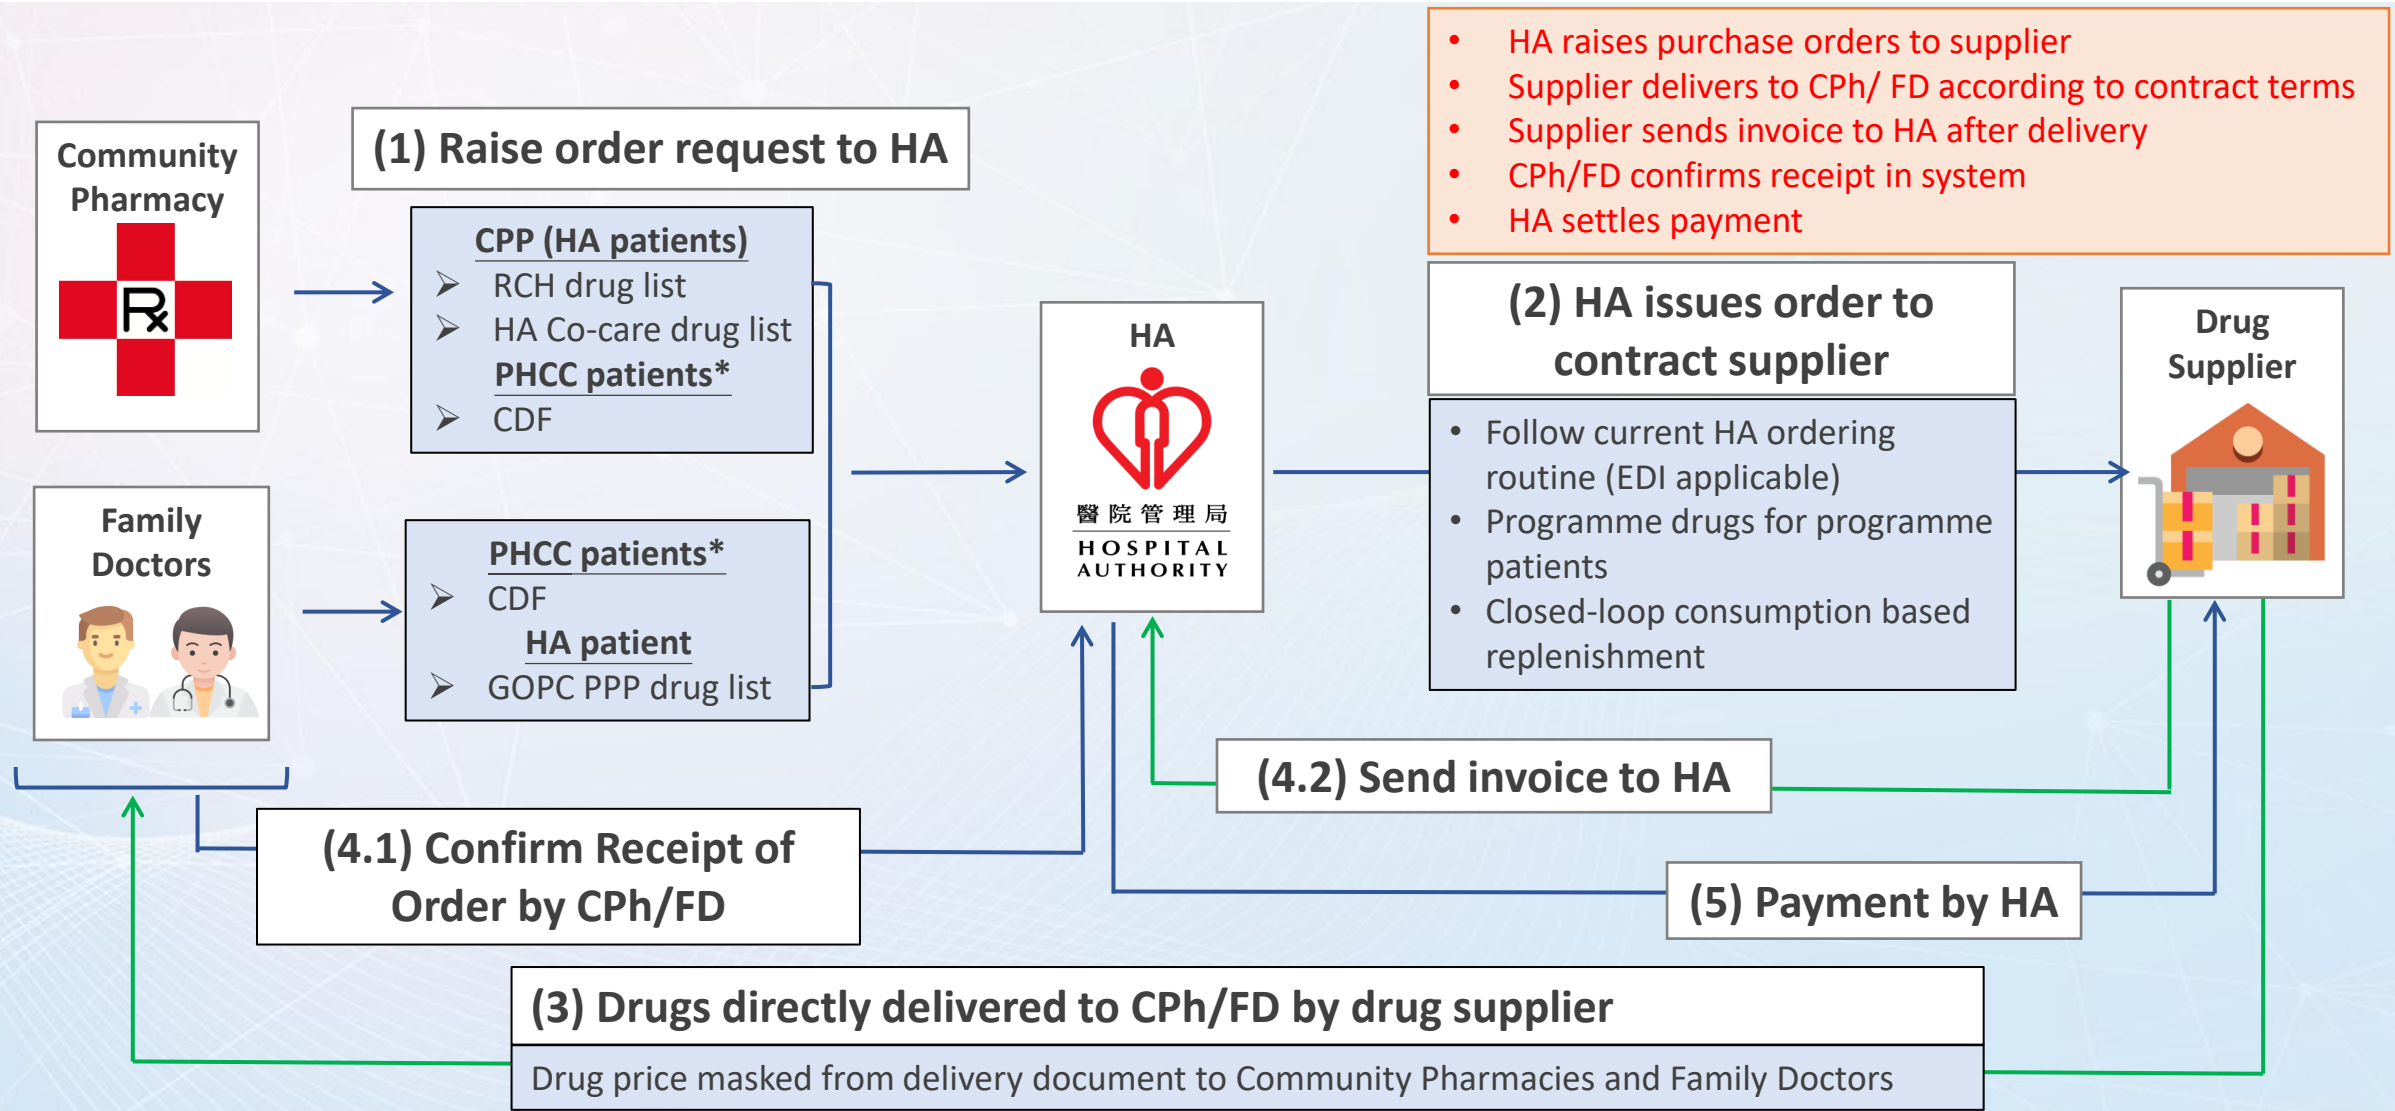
Community Pharmacy

(1) Raise order request to HA

CPP (HA patients)
➢ RCH drug list
➢ HA Co-care drug list
PHCC patients*
➢ CDF

Family Doctors

PHCC patients*
➢ CDF
HA patient
➢ GOPC PPP drug list

HA
醫院管理局
HOSPITAL AUTHORITY

• HA raises purchase orders to supplier
• Supplier delivers to CPh/ FD according to contract terms
• Supplier sends invoice to HA after delivery
• CPh/FD confirms receipt in system
• HA settles payment

(2) HA issues order to contract supplier

• Follow current HA ordering routine (EDI applicable)
• Programme drugs for programme patients
• Closed-loop consumption based replenishment

Drug Supplier

(4.2) Send invoice to HA

(4.1) Confirm Receipt of Order by CPh/FD

(5) Payment by HA

(3) Drugs directly delivered to CPh/FD by drug supplier

Drug price masked from delivery document to Community Pharmacies and Family Doctors